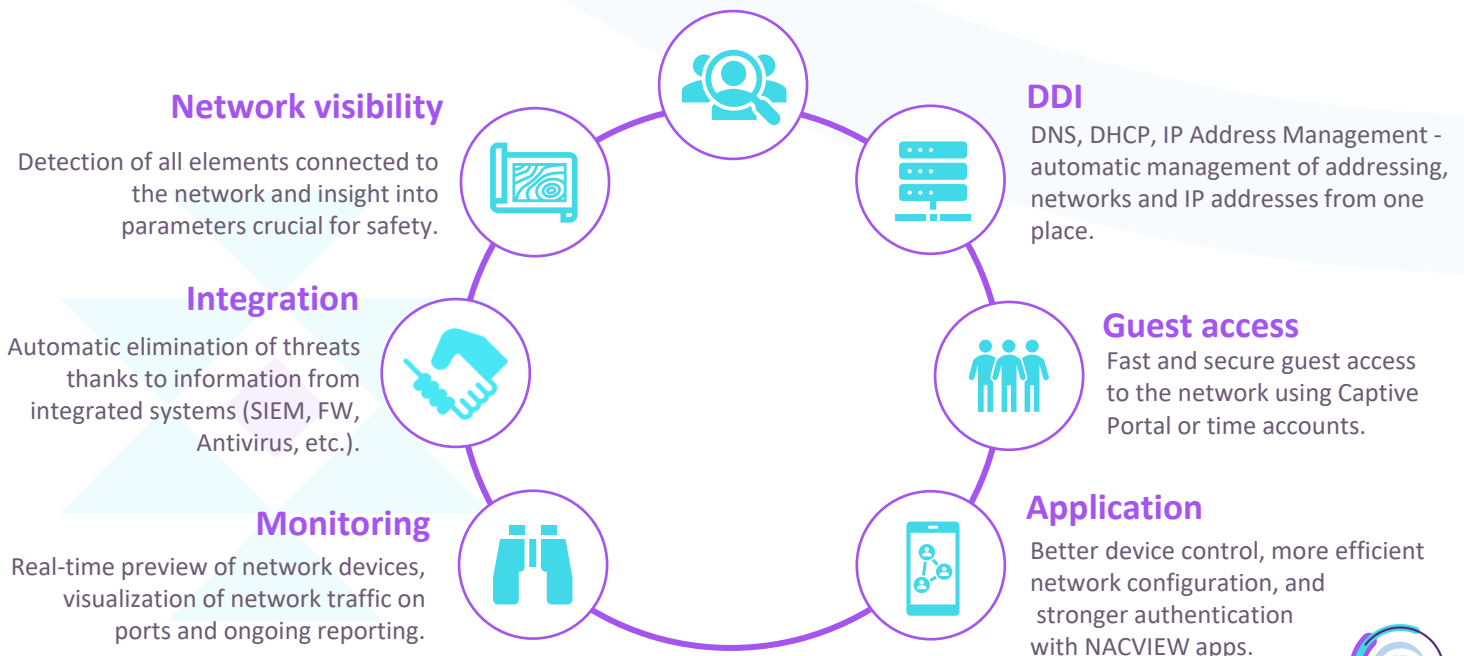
Network visibility

Detection of all elements connected to the network and insight into parameters crucial for safety.

Integration

Automatic elimination of threats thanks to information from integrated systems (SIEM, FW, Antivirus, etc.).

Monitoring

Real-time preview of network devices, visualization of network traffic on ports and ongoing reporting.

DDI

DNS, DHCP, IP Address Management - automatic management of addressing, networks and IP addresses from one place.

Guest access

Fast and secure guest access to the network using Captive Portal or time accounts.

Application

Better device control, more efficient network configuration, and stronger authentication with NACVIEW apps.